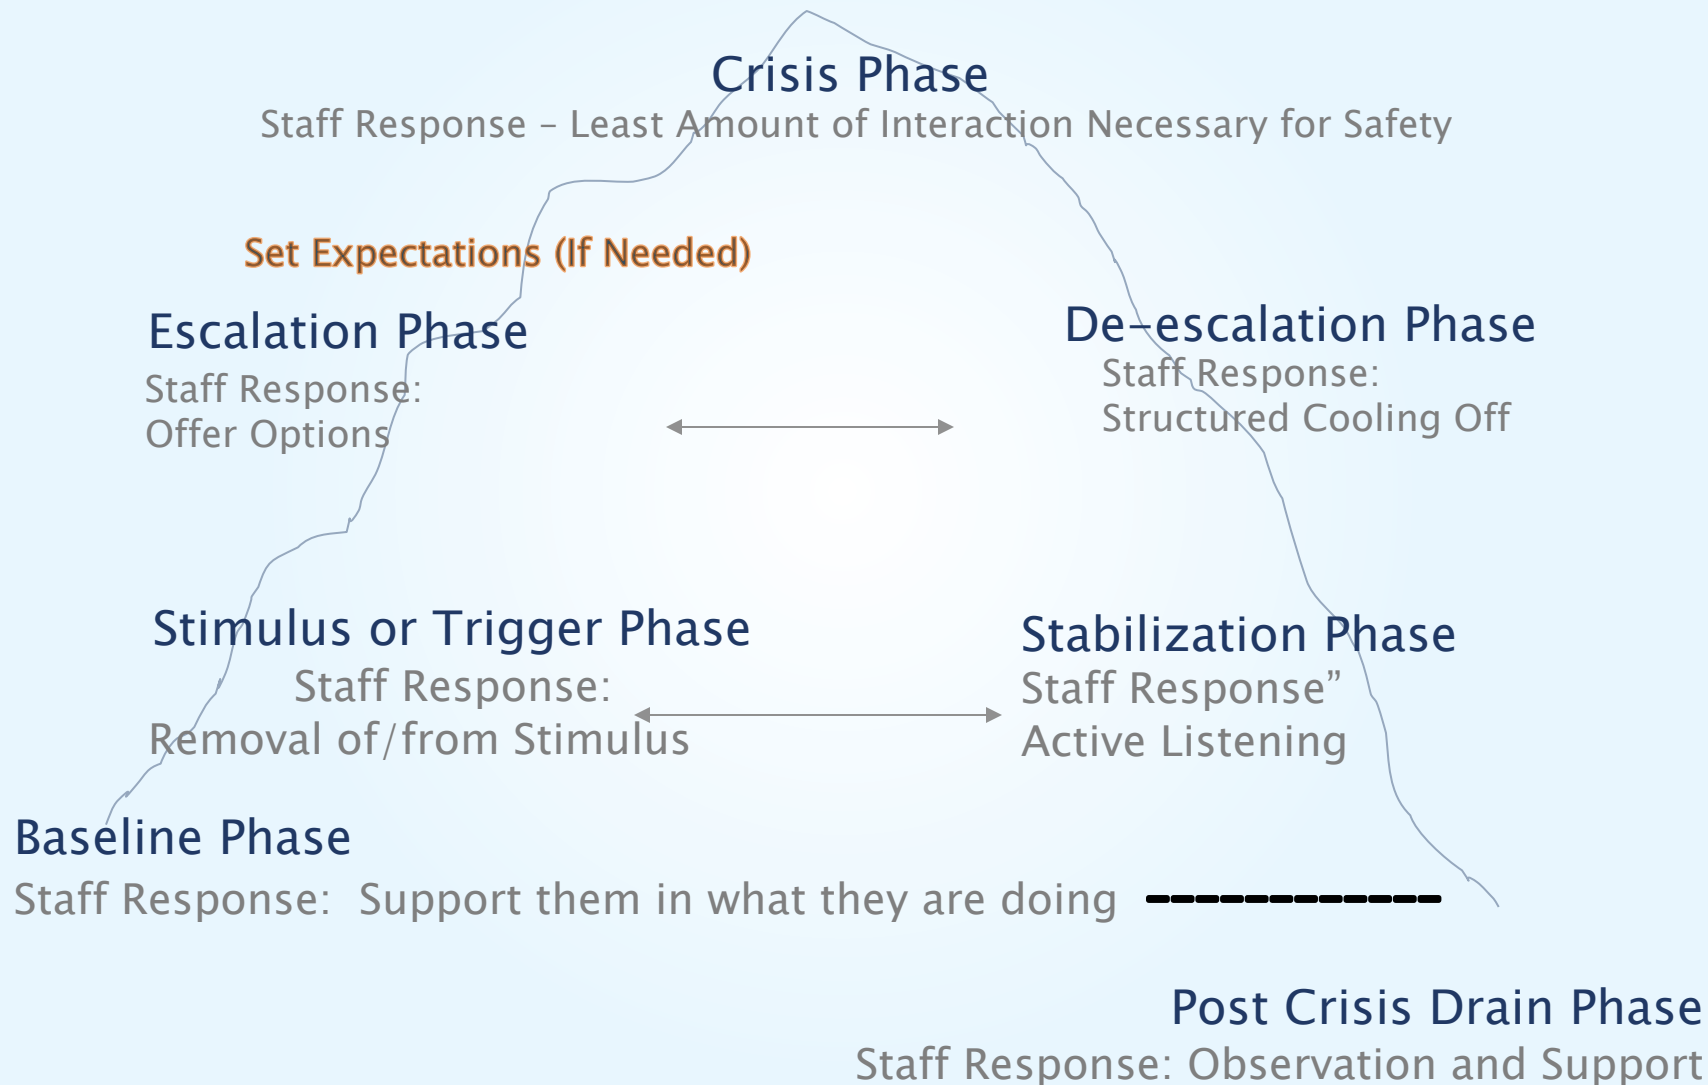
Crisis Phase
Staff Response – Least Amount of Interaction Necessary for Safety

Set Expectations (If Needed)

Escalation Phase
Staff Response:
Offer Options

De-escalation Phase
Staff Response:
Structured Cooling Off

Stimulus or Trigger Phase
Staff Response:
Removal of/from Stimulus

Stabilization Phase
Staff Response"
Active Listening

Baseline Phase
Staff Response: Support them in what they are doing

Post Crisis Drain Phase
Staff Response: Observation and Support